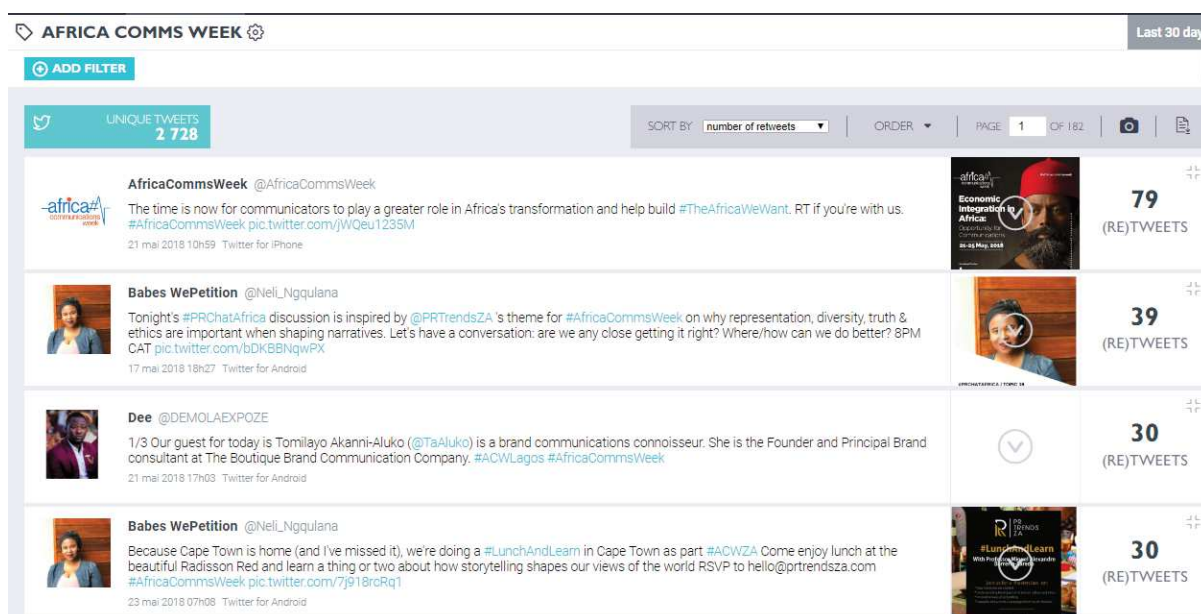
AFRICA COMMS WEEK

Last 30 day

ADD FILTER

UNIQUE TWEETS
2 728

SORT BY number of retweets

ORDER

PAGE 1 OF 182

AfricaCommsWeek @AfricaCommsWeek
The time is now for communicators to play a greater role in Africa's transformation and help build #TheAfricaWeWant. RT if you're with us. #AfricaCommsWeek pic.twitter.com/jWQeu1235M
21 mai 2018 10h59 Twitter for iPhone

africa communications week

Economic Integration in Africa: Opportunity for Communicators
21-25 May, 2018

79
(RE)TWEETS

Babes WePetition @Neli_Ngqulana
Tonight's #PRChatAfrica discussion is inspired by @PRTrendsZA 's theme for #AfricaCommsWeek on why representation, diversity, truth & ethics are important when shaping narratives. Let's have a conversation: are we any close getting it right? Where/how can we do better? 8PM CAT pic.twitter.com/bDKBBNqwPX
17 mai 2018 18h27 Twitter for Android

39
(RE)TWEETS

Dee @DEMOLAEXPOZE
1/3 Our guest for today is Tomilayo Akanni-Aluko (@TaAluko) is a brand communications connoisseur. She is the Founder and Principal Brand consultant at The Boutique Brand Communication Company. #ACWLagos #AfricaCommsWeek
21 mai 2018 17h03 Twitter for Android

30
(RE)TWEETS

Babes WePetition @Neli_Ngqulana
Because Cape Town is home (and I've missed it), we're doing a #LunchAndLearn in Cape Town as part #ACWZA Come enjoy lunch at the beautiful Radisson Red and learn a thing or two about how storytelling shapes our views of the world RSVP to hello@prtrendsza.com #AfricaCommsWeek pic.twitter.com/7j918rcRq1
23 mai 2018 07h08 Twitter for Android

PR TRENDS ZA
#LunchAndLearn

30
(RE)TWEETS